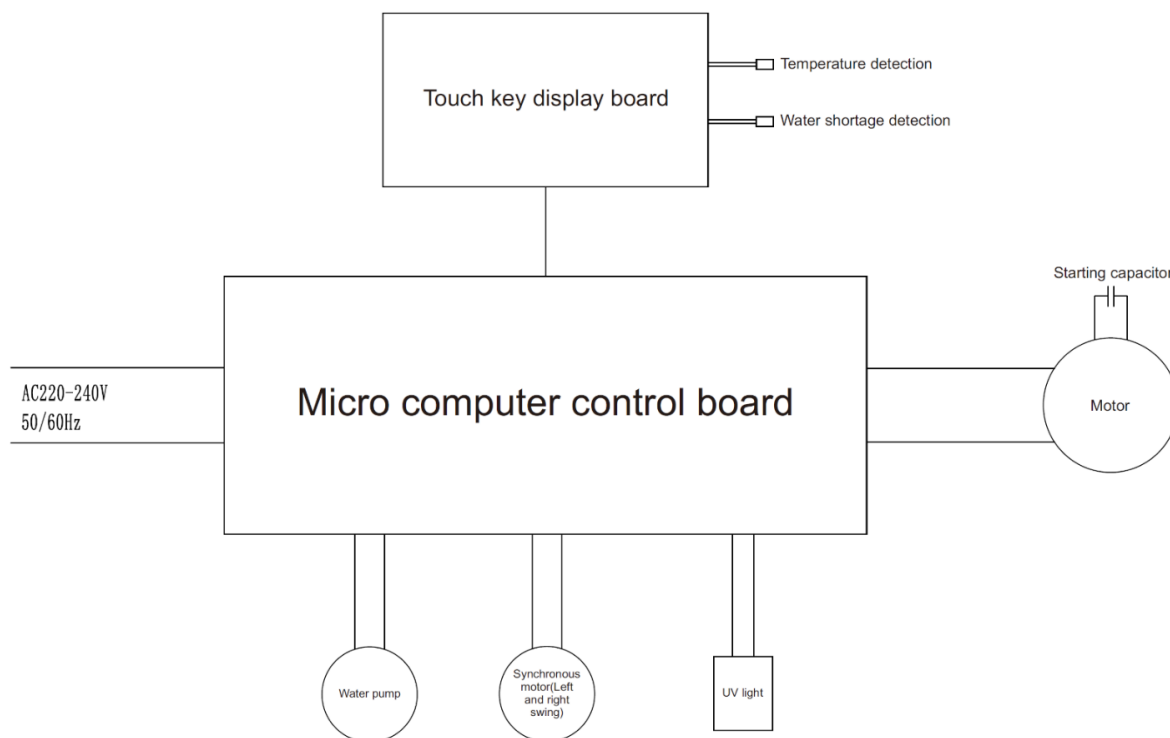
Touch key display board

Temperature detection

Water shortage detection

Starting capacitor

AC220-240V
50/60Hz

Micro computer control board

Motor

Water pump

Synchronous motor(Left and right swing)

UV light